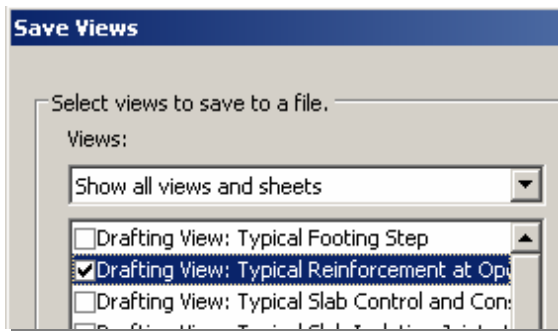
Save Views

Select views to save to a file.

Views:

Show all views and sheets

Drafting View: Typical Footing Step

Drafting View: Typical Reinforcement at Op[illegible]

Drafting View: Typical Slab Control and Con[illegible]

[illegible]